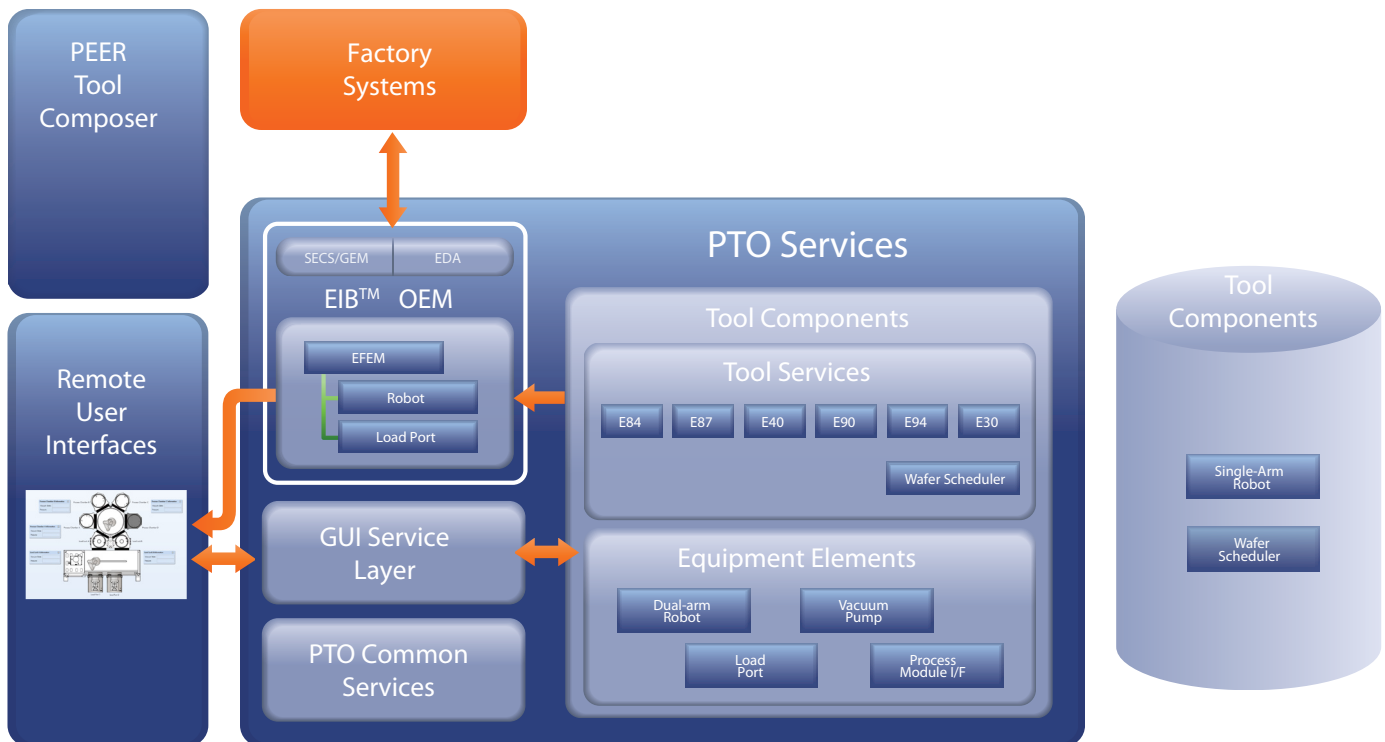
PEER Tool Composer

Factory Systems

Remote User Interfaces

PTO Services

SECS/GEM

EDA

EIB$^{TM}$ OEM

EFEM

Robot

Load Port

Tool Components

Tool Services

E84

E87

E40

E90

E94

E30

Wafer Scheduler

GUI Service Layer

Equipment Elements

Dual-arm Robot

Vacuum Pump

Load Port

Process Module I/F

PTO Common Services

Tool Components

Single-Arm Robot

Wafer Scheduler